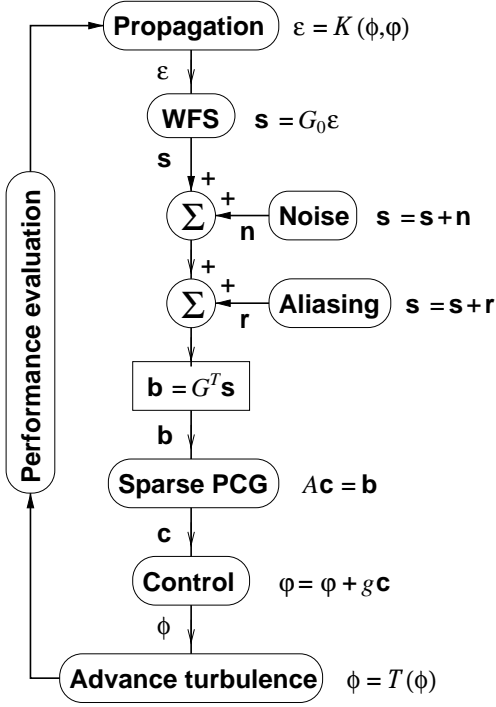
Propagation $\varepsilon = K(\phi,\varphi)$

$\varepsilon$

WFS $\mathbf{s} = G_0\varepsilon$

$\mathbf{s}$

+

+

$\Sigma$

Noise $\mathbf{s} = \mathbf{s} + \mathbf{n}$

$\mathbf{n}$

+

+

$\Sigma$

Aliasing $\mathbf{s} = \mathbf{s} + \mathbf{r}$

$\mathbf{r}$

$\mathbf{b} = G^T\mathbf{s}$

$\mathbf{b}$

Sparse PCG $A\mathbf{c} = \mathbf{b}$

$\mathbf{c}$

Control $\varphi = \varphi + g\mathbf{c}$

$\phi$

Advance turbulence $\phi = T(\phi)$

Performance evaluation